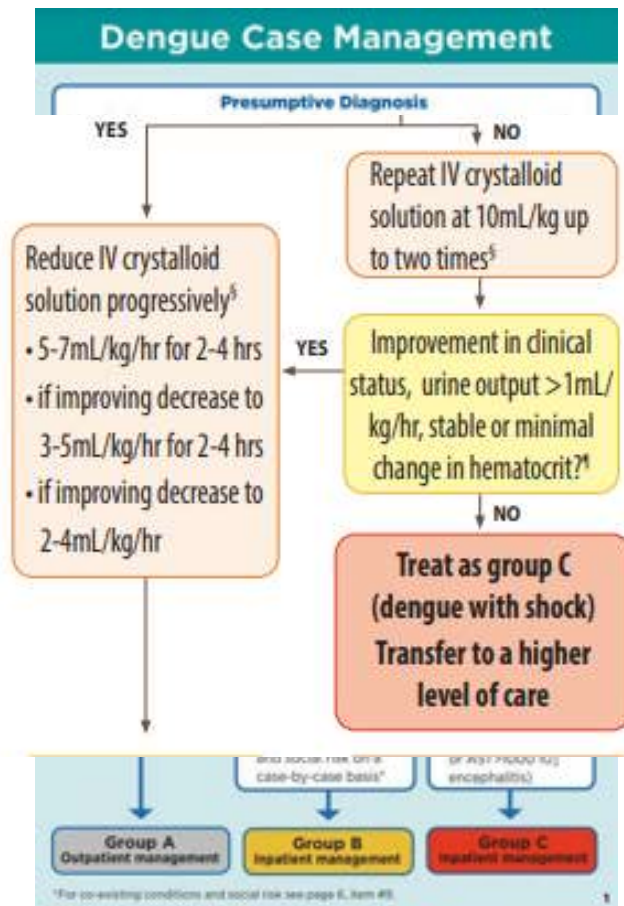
Dengue Case Management

Presumptive Diagnosis

YES

NO

Repeat IV crystalloid solution at 10mL/kg up to two times§

Reduce IV crystalloid solution progressively§
• 5-7mL/kg/hr for 2-4 hrs
• if improving decrease to 3-5mL/kg/hr for 2-4 hrs
• if improving decrease to 2-4mL/kg/hr

YES

Improvement in clinical status, urine output >1mL/kg/hr, stable or minimal change in hematocrit?¶

NO

Treat as group C (dengue with shock) Transfer to a higher level of care

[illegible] and social risk on a case-by-case basis*

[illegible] encephalitis)

Group A Outpatient management

Group B Inpatient management

Group C Inpatient management

*For co-existing conditions and social risk see page 6, item #5.

1